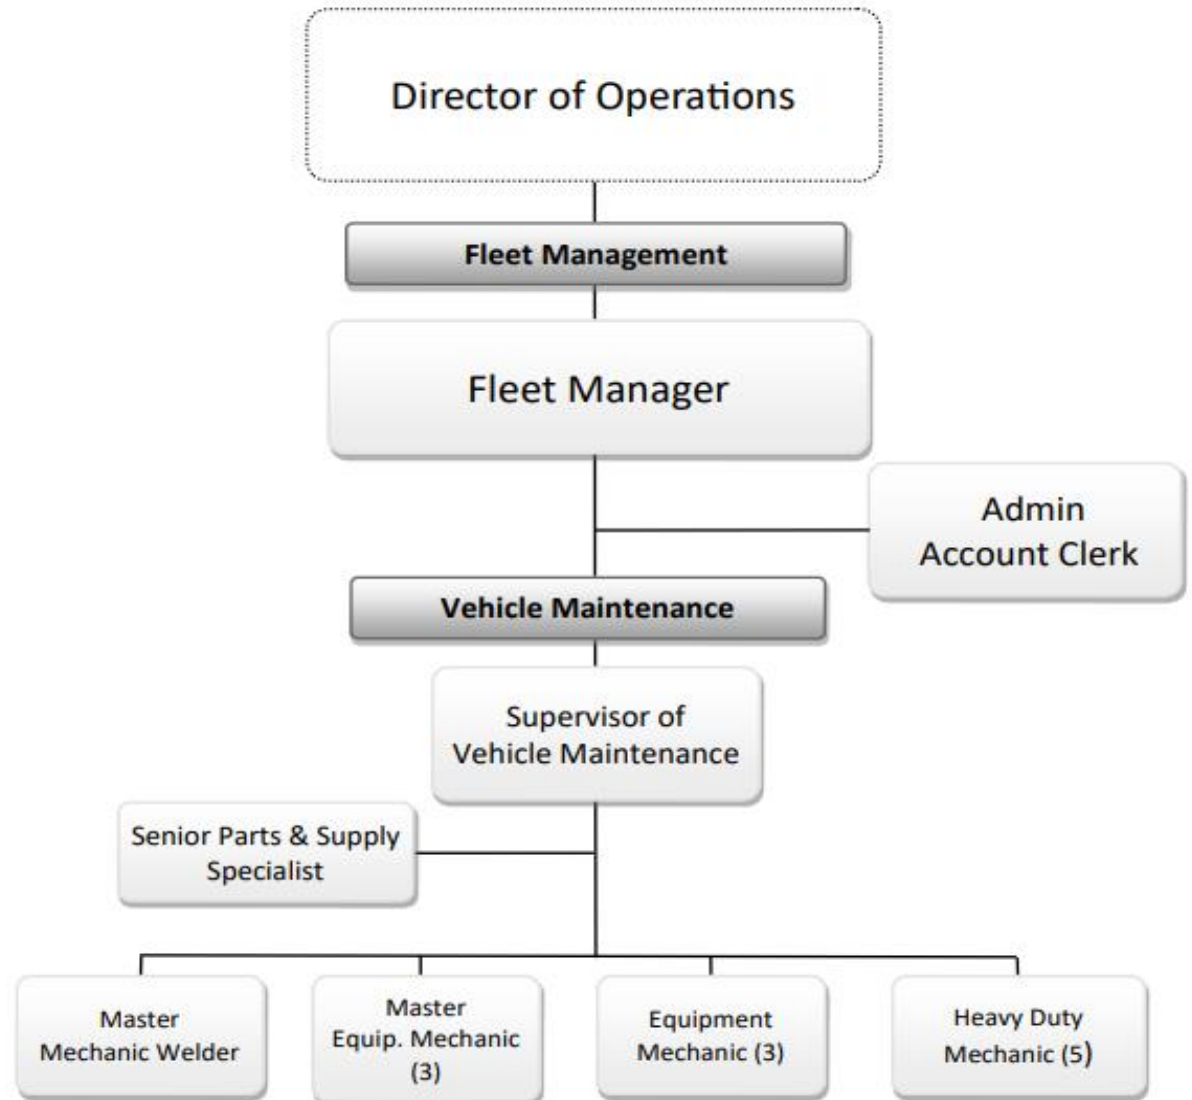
Director of Operations

Fleet Management

Fleet Manager

Admin Account Clerk

Vehicle Maintenance

Supervisor of Vehicle Maintenance

Senior Parts & Supply Specialist

Master Mechanic Welder

Master Equip. Mechanic (3)

Equipment Mechanic (3)

Heavy Duty Mechanic (5)